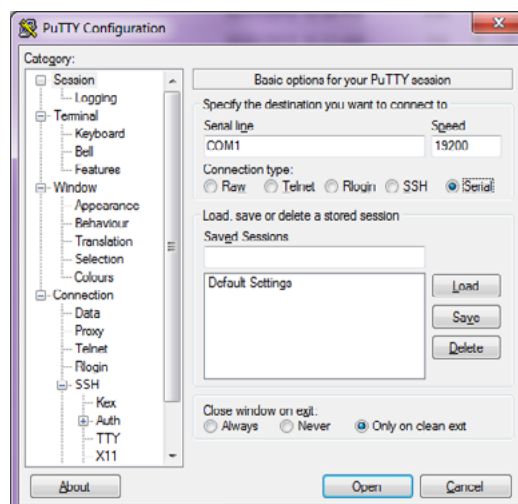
PuTTY Configuration

Category:

Session
Logging
Terminal
Keyboard
Bell
Features
Window
Appearance
Behaviour
Translation
Selection
Colours
Connection
Data
Proxy
Telnet
Rlogin
SSH
Kex
Auth
TTY
X11

Basic options for your PuTTY session

Specify the destination you want to connect to

Serial line
COM1

Speed
19200

Connection type:
Raw Telnet Rlogin SSH Serial

Load, save or delete a stored session

Saved Sessions

Default Settings

Load
Save
Delete

Close window on exit:
Always Never Only on clean exit

About
Open
Cancel